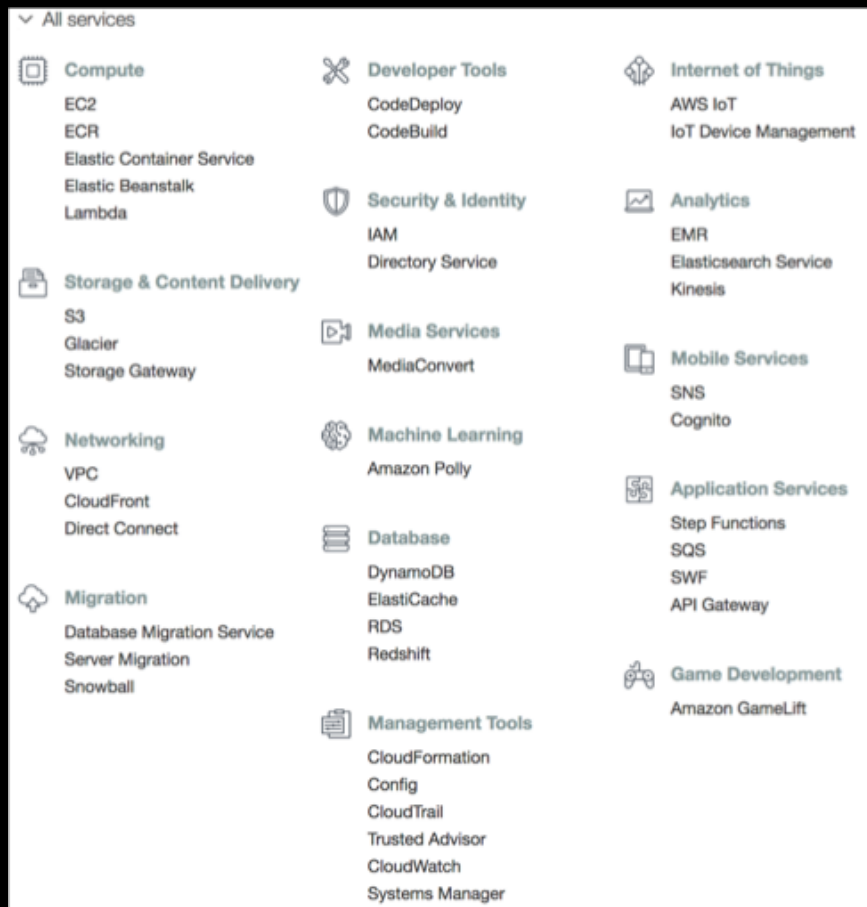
All services

Compute
EC2
ECR
Elastic Container Service
Elastic Beanstalk
Lambda

Storage & Content Delivery
S3
Glacier
Storage Gateway

Networking
VPC
CloudFront
Direct Connect

Migration
Database Migration Service
Server Migration
Snowball

Developer Tools
CodeDeploy
CodeBuild

Security & Identity
IAM
Directory Service

Media Services
MediaConvert

Machine Learning
Amazon Polly

Database
DynamoDB
ElastiCache
RDS
Redshift

Management Tools
CloudFormation
Config
CloudTrail
Trusted Advisor
CloudWatch
Systems Manager

Internet of Things
AWS IoT
IoT Device Management

Analytics
EMR
Elasticsearch Service
Kinesis

Mobile Services
SNS
Cognito

Application Services
Step Functions
SQS
SWF
API Gateway

Game Development
Amazon GameLift